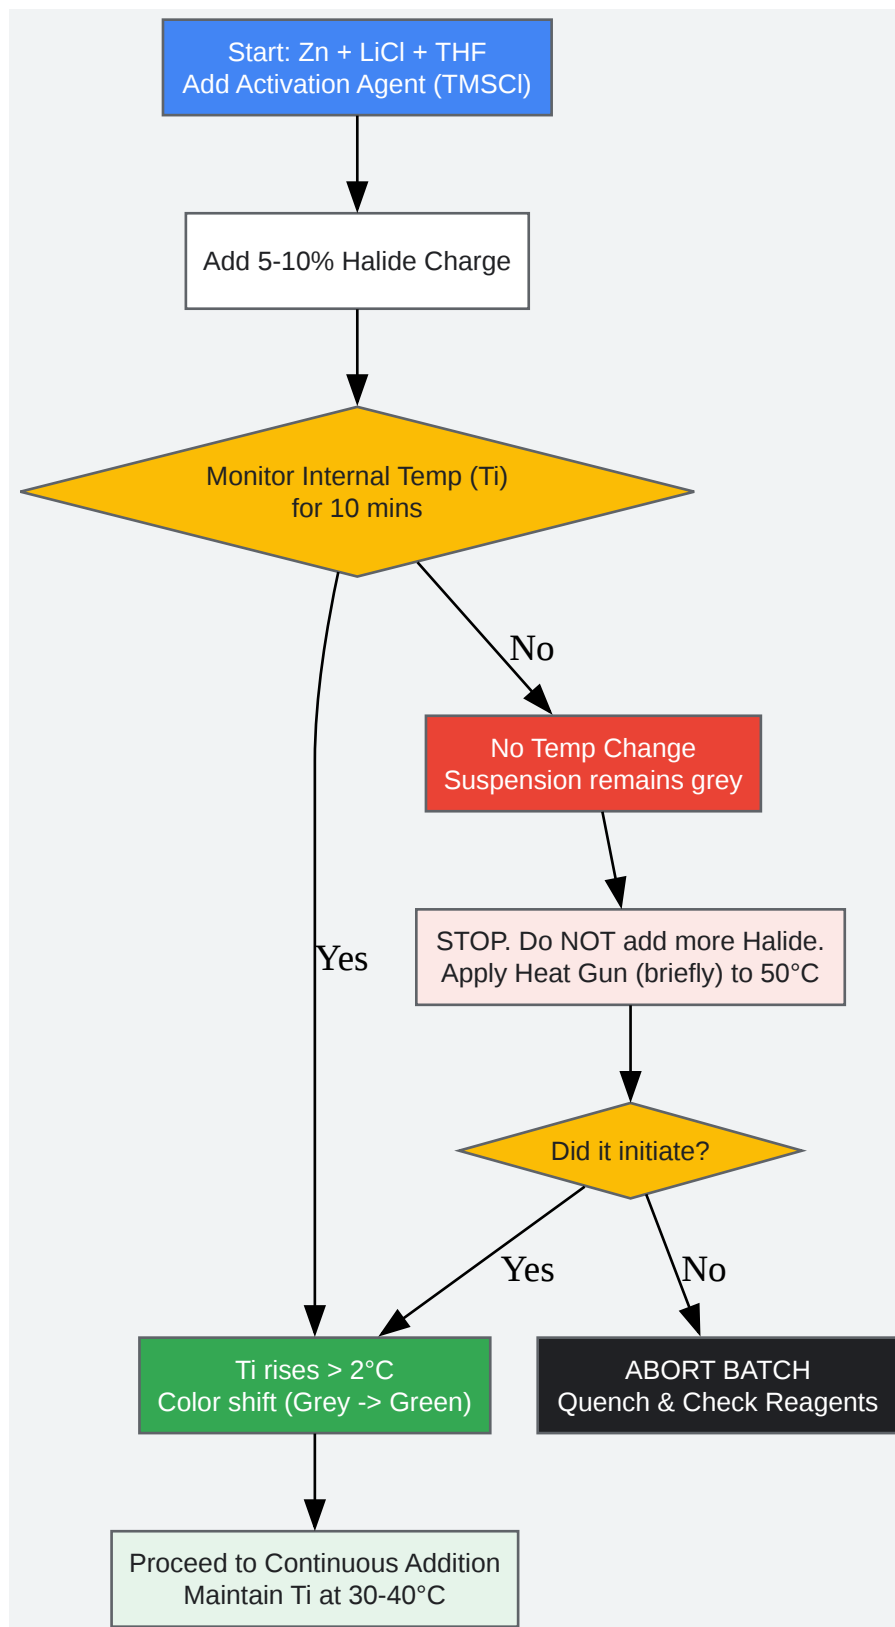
Start: Zn + LiCl + THF
Add Activation Agent (TMSCl)

Add 5-10% Halide Charge

Monitor Internal Temp (Ti)
for 10 mins

No

No Temp Change
Suspension remains grey

STOP. Do NOT add more Halide.
Apply Heat Gun (briefly) to 50°C

Yes

Did it initiate?

Yes

No

Ti rises > 2°C
Color shift (Grey -> Green)

ABORT BATCH
Quench & Check Reagents

Proceed to Continuous Addition
Maintain Ti at 30-40°C